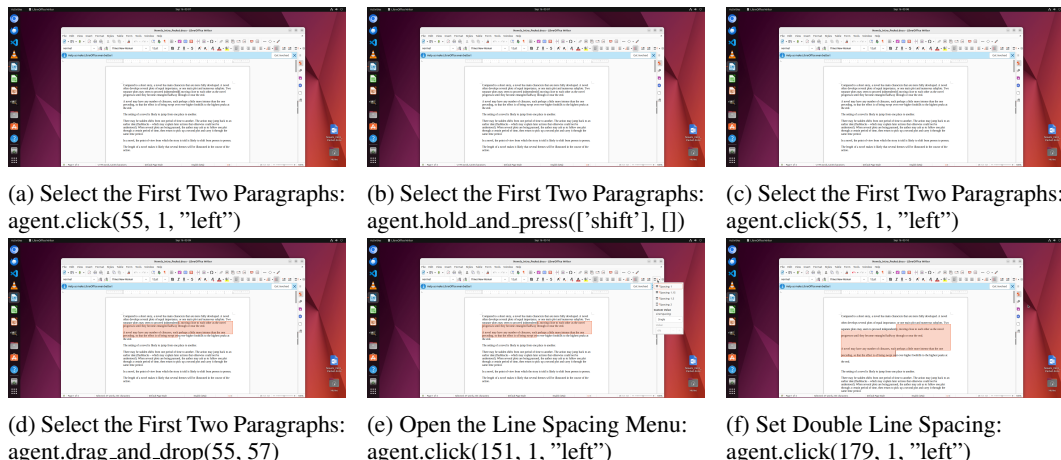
(a) Select the First Two Paragraphs: agent.click(55, 1, "left")

(b) Select the First Two Paragraphs: agent.hold_and_press(['shift'], [])

(c) Select the First Two Paragraphs: agent.click(55, 1, "left")

(d) Select the First Two Paragraphs: agent.drag_and_drop(55, 57)

(e) Open the Line Spacing Menu: agent.click(151, 1, "left")

(f) Set Double Line Spacing: agent.click(179, 1, "left")